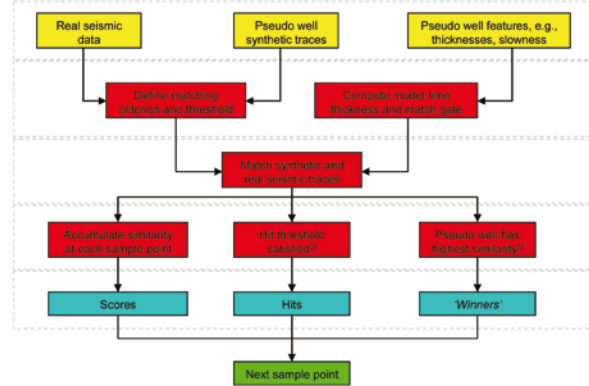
Real seismic data

Pseudo well synthetic traces

Pseudo well features, e.g., thicknesses, slowness

Define matching criterion and threshold

Compute model time thickness and match gate

Match synthetic and real seismic traces

Accumulate similarity at each sample point

Hit threshold satisfied?

Pseudo well has highest similarity?

Scores

Hits

'Winners'

Next sample point